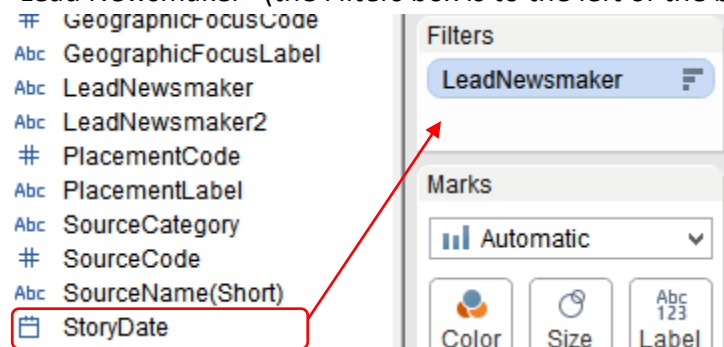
GeographicFocusCode
Abc GeographicFocusLabel
Abc LeadNewsmaker
Abc LeadNewsmaker2
# PlacementCode
Abc PlacementLabel
Abc SourceCategory
# SourceCode
Abc SourceName(Short)
StoryDate

Filters
LeadNewsmaker

Marks
Automatic

Color
Size
Abc 123
Label